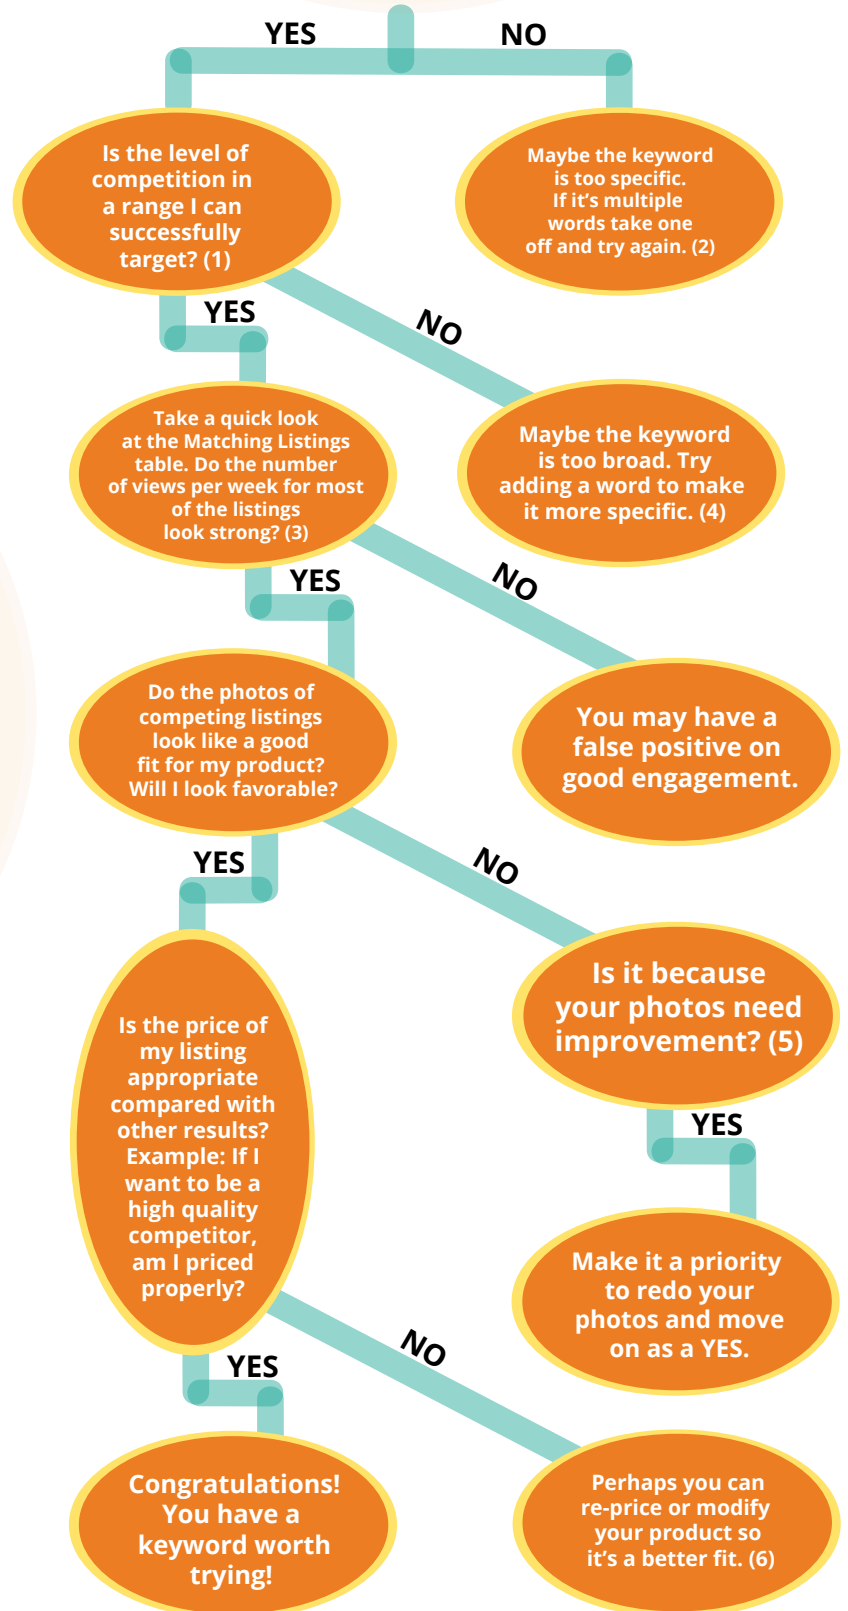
YES

NO

Is the level of competition in a range I can successfully target? (1)

Maybe the keyword is too specific. If it's multiple words take one off and try again. (2)

YES

NO

Take a quick look at the Matching Listings table. Do the number of views per week for most of the listings look strong? (3)

Maybe the keyword is too broad. Try adding a word to make it more specific. (4)

YES

NO

Do the photos of competing listings look like a good fit for my product? Will I look favorable?

You may have a false positive on good engagement.

YES

NO

Is the price of my listing appropriate compared with other results? Example: If I want to be a high quality competitor, am I priced properly?

Is it because your photos need improvement? (5)

YES

Make it a priority to redo your photos and move on as a YES.

NO

YES

Congratulations! You have a keyword worth trying!

Perhaps you can re-price or modify your product so it's a better fit. (6)